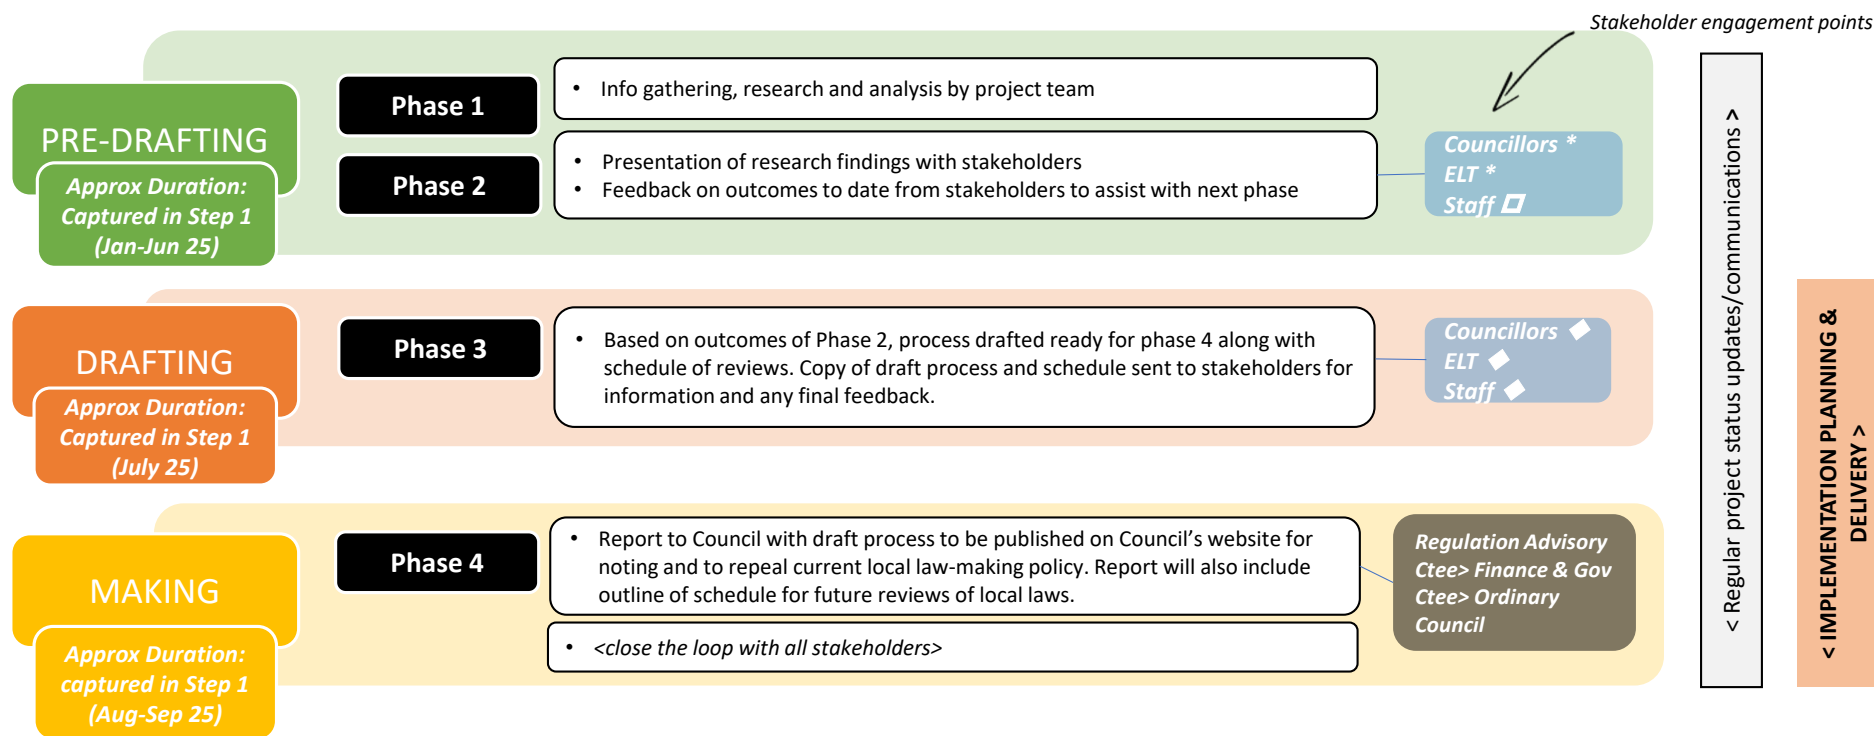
Stakeholder engagement points

PRE-DRAFTING

Approx Duration: Captured in Step 1 (Jan-Jun 25)

Phase 1

• Info gathering, research and analysis by project team

Phase 2

• Presentation of research findings with stakeholders
• Feedback on outcomes to date from stakeholders to assist with next phase

Councillors *
ELT *
Staff

DRAFTING

Approx Duration: Captured in Step 1 (July 25)

Phase 3

• Based on outcomes of Phase 2, process drafted ready for phase 4 along with schedule of reviews. Copy of draft process and schedule sent to stakeholders for information and any final feedback.

Councillors
ELT
Staff

MAKING

Approx Duration: captured in Step 1 (Aug-Sep 25)

Phase 4

• Report to Council with draft process to be published on Council's website for noting and to repeal current local law-making policy. Report will also include outline of schedule for future reviews of local laws.

• <close the loop with all stakeholders>

Regulation Advisory Ctee> Finance & Gov Ctee> Ordinary Council

< Regular project status updates/communications >

< IMPLEMENTATION PLANNING & DELIVERY >